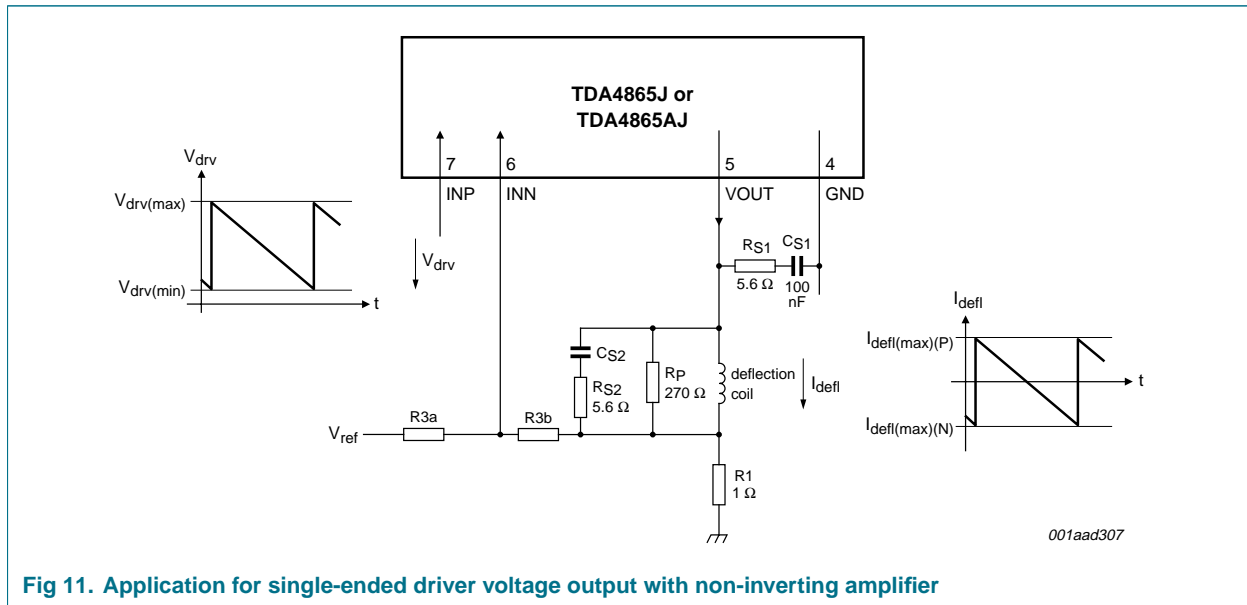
TDA4865J or
TDA4865AJ

7
6
5
4
INP
INN
VOUT
GND

$V_{drv}$
$V_{drv(max)}$
$V_{drv(min)}$
t

$V_{drv}$

$R_{S1}$
5.6 Ω
$C_{S1}$
100
nF

$C_{S2}$
$R_{S2}$
5.6 Ω
$R_P$
270 Ω
deflection
coil
$I_{defl}$

$V_{ref}$
R3a
R3b
R1
1 Ω

$I_{defl}$
$I_{defl(max)(P)}$
t
$I_{defl(max)(N)}$

001aad307

Fig 11. Application for single-ended driver voltage output with non-inverting amplifier